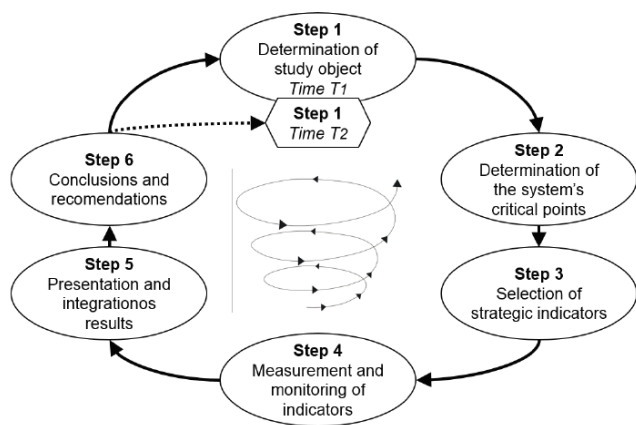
Step 1
Determination of study object
Time $T_1$

Step 1
Time $T_2$

Step 2
Determination of the system's critical points

Step 3
Selection of strategic indicators

Step 4
Measurement and monitoring of indicators

Step 5
Presentation and integrationos results

Step 6
Conclusions and recomendations